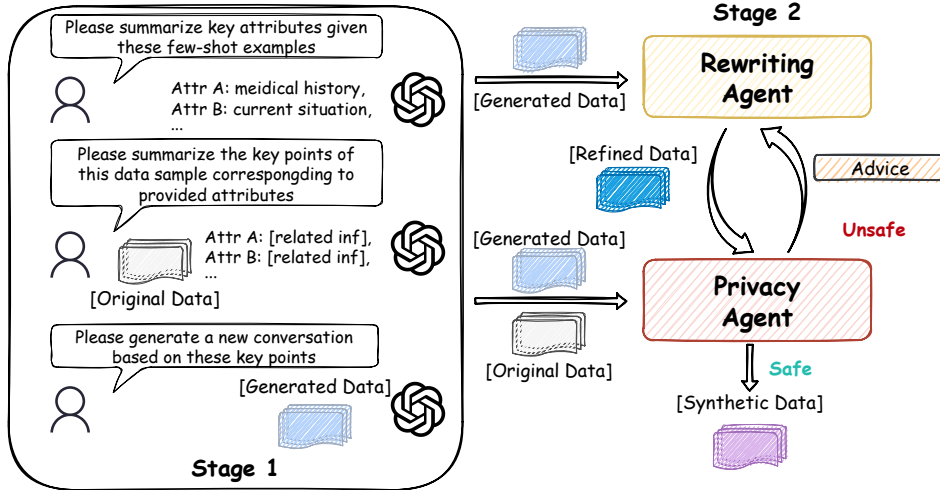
Please summarize key attributes given these few-shot examples

Attr A: meidical history,
Attr B: current situation,
...

Please summarize the key points of this data sample correspongding to provided attributes

Attr A: [related inf],
Attr B: [related inf],
...

[Original Data]

Please generate a new conversation based on these key points

[Generated Data]

Stage 1

Stage 2

[Generated Data]

Rewriting Agent

[Refined Data]

Advice

Unsafe

[Generated Data]

Privacy Agent

[Original Data]

Safe

[Synthetic Data]